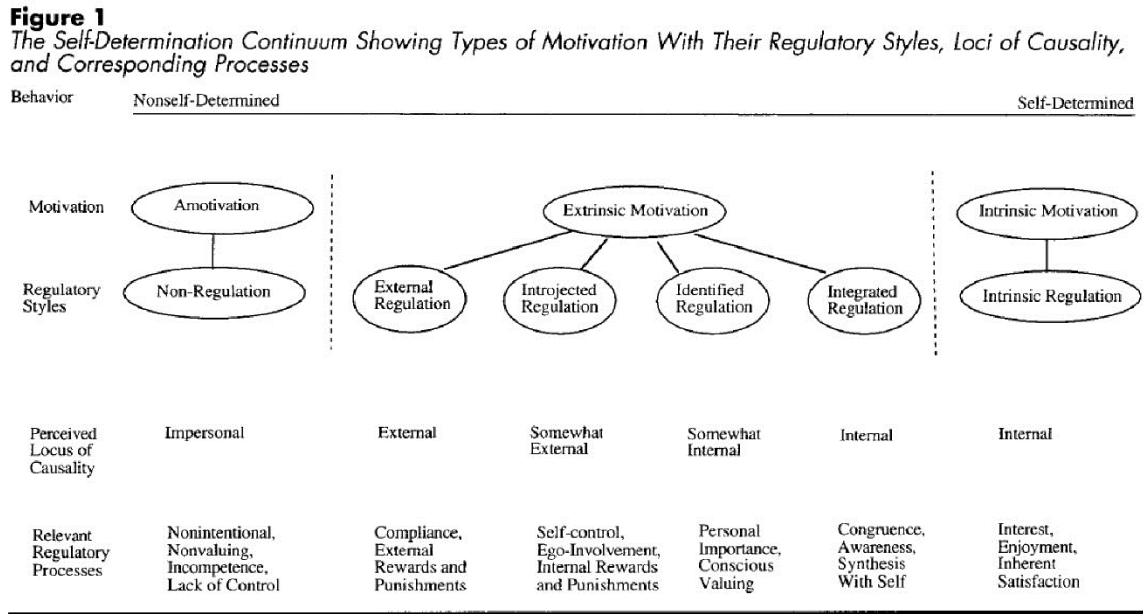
**Figure 1**
*The Self-Determination Continuum Showing Types of Motivation With Their Regulatory Styles, Loci of Causality, and Corresponding Processes*

Behavior Nonself-Determined Self-Determined

Motivation: Amotivation | Extrinsic Motivation | Intrinsic Motivation

Regulatory Styles: Non-Regulation | External Regulation | Introjected Regulation | Identified Regulation | Integrated Regulation | Intrinsic Regulation

Perceived Locus of Causality: Impersonal | External | Somewhat External | Somewhat Internal | Internal | Internal

Relevant Regulatory Processes: Nonintentional, Nonvaluing, Incompetence, Lack of Control | Compliance, External Rewards and Punishments | Self-control, Ego-Involvement, Internal Rewards and Punishments | Personal Importance, Conscious Valuing | Congruence, Awareness, Synthesis With Self | Interest, Enjoyment, Inherent Satisfaction